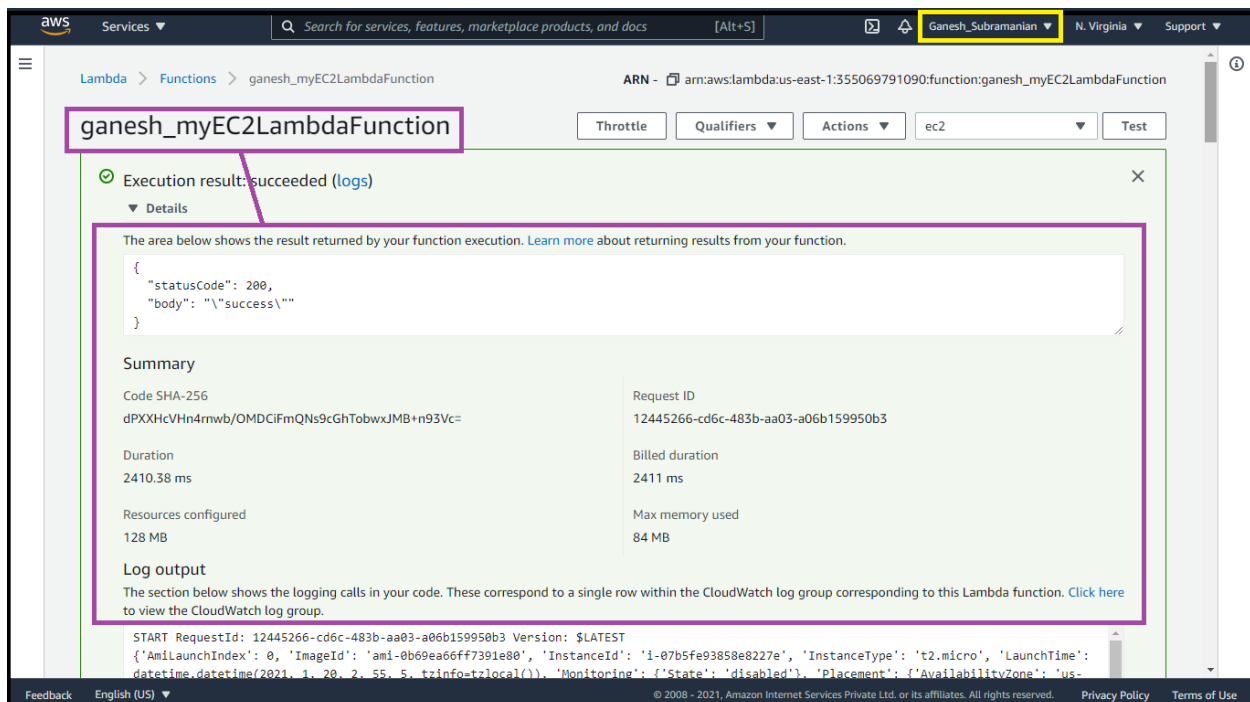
aws Services ▼ Search for services, features, marketplace products, and docs [Alt+S] Ganesh_Subramanian ▼ N. Virginia ▼ Support ▼

Lambda > Functions > ganesh_myEC2LambdaFunction

ARN - arn:aws:lambda:us-east-1:355069791090:function:ganesh_myEC2LambdaFunction

ganesh_myEC2LambdaFunction

Throttle Qualifiers ▼ Actions ▼ ec2 ▼ Test

Execution result: succeeded (logs)

▼ Details

The area below shows the result returned by your function execution. Learn more about returning results from your function.

{
 "statusCode": 200,
 "body": "\"success\""
}

Summary

Code SHA-256
dPXXHcVHn4rnwb/OMDCiFmQNs9cGhTobwxJMB+n93Vc=

Request ID
12445266-cd6c-483b-aa03-a06b159950b3

Duration
2410.38 ms

Billed duration
2411 ms

Resources configured
128 MB

Max memory used
84 MB

Log output

The section below shows the logging calls in your code. These correspond to a single row within the CloudWatch log group corresponding to this Lambda function. Click here to view the CloudWatch log group.

START RequestId: 12445266-cd6c-483b-aa03-a06b159950b3 Version: $LATEST
{'AmiLaunchIndex': 0, 'ImageId': 'ami-0b69ea66ff7391e80', 'InstanceId': 'i-07b5fe93858e8227e', 'InstanceType': 't2.micro', 'LaunchTime': datetime.datetime(2021, 1, 20, 2, 55, 5, tzinfo=tzlocal()), 'Monitoring': {'State': 'disabled'}, 'Placement': {'AvailabilityZone': 'us-

Feedback English (US) ▼ © 2008 - 2021, Amazon Internet Services Private Ltd. or its affiliates. All rights reserved. Privacy Policy Terms of Use